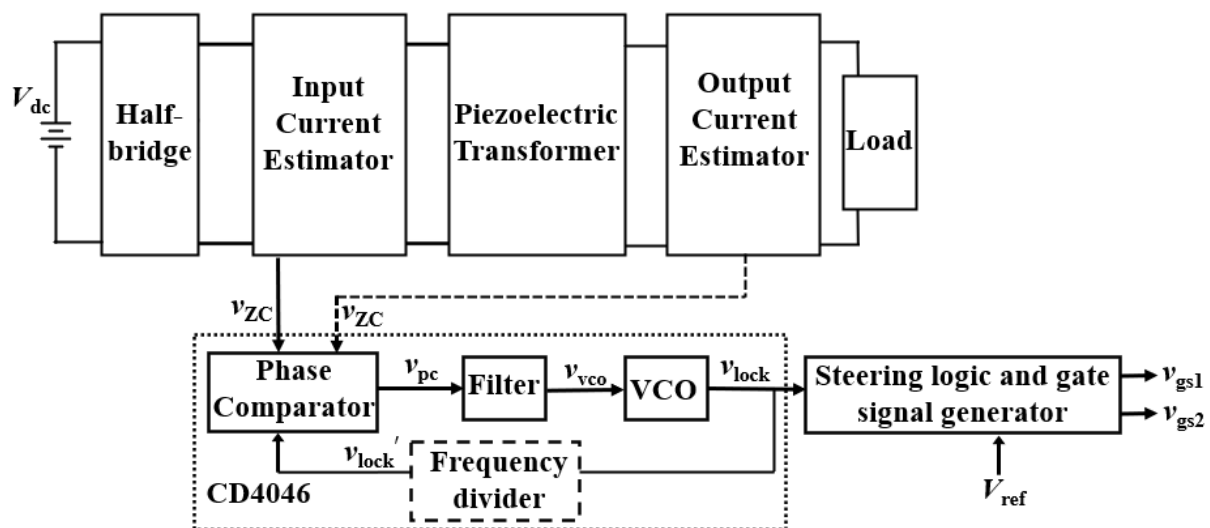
$V_{dc}$

Half-bridge

Input Current Estimator

Piezoelectric Transformer

Output Current Estimator

Load

$v_{ZC}$

$v_{ZC}$

Phase Comparator

$v_{pc}$

Filter

$v_{vco}$

VCO

$v_{lock}$

Steering logic and gate signal generator

$v_{gs1}$

$v_{gs2}$

$v_{lock}'$

Frequency divider

CD4046

$V_{ref}$